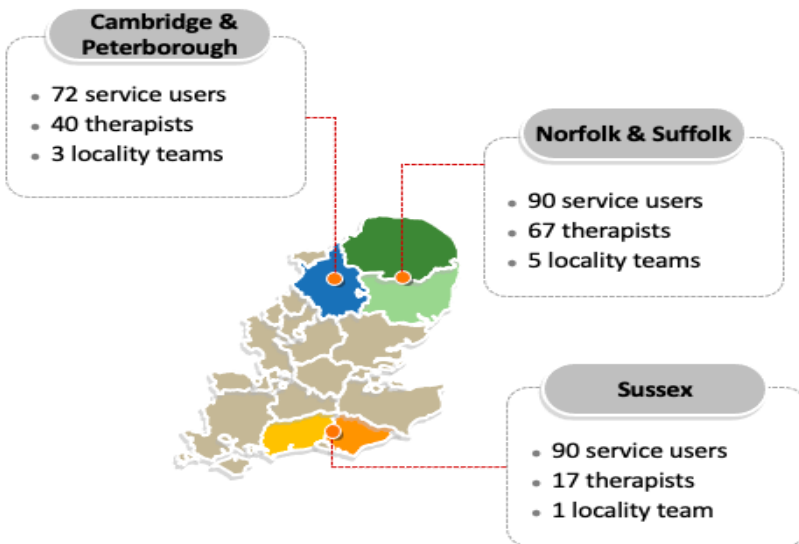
Cambridge & Peterborough

- 72 service users
- 40 therapists
- 3 locality teams

Norfolk & Suffolk

- 90 service users
- 67 therapists
- 5 locality teams

Sussex

- 90 service users
- 17 therapists
- 1 locality team